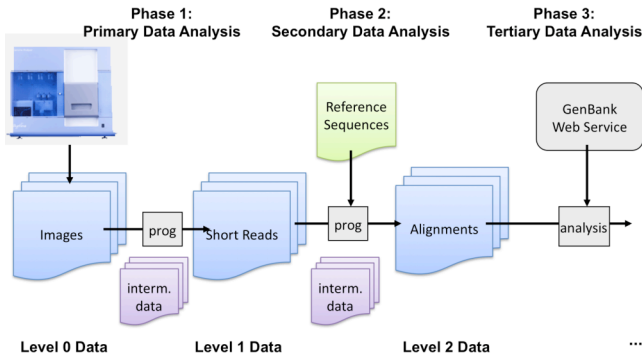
Phase 1:
Primary Data Analysis

Phase 2:
Secondary Data Analysis

Phase 3:
Tertiary Data Analysis

Reference Sequences

GenBank Web Service

Images

prog

Short Reads

prog

Alignments

analysis

interm. data

interm. data

Level 0 Data

Level 1 Data

Level 2 Data

...